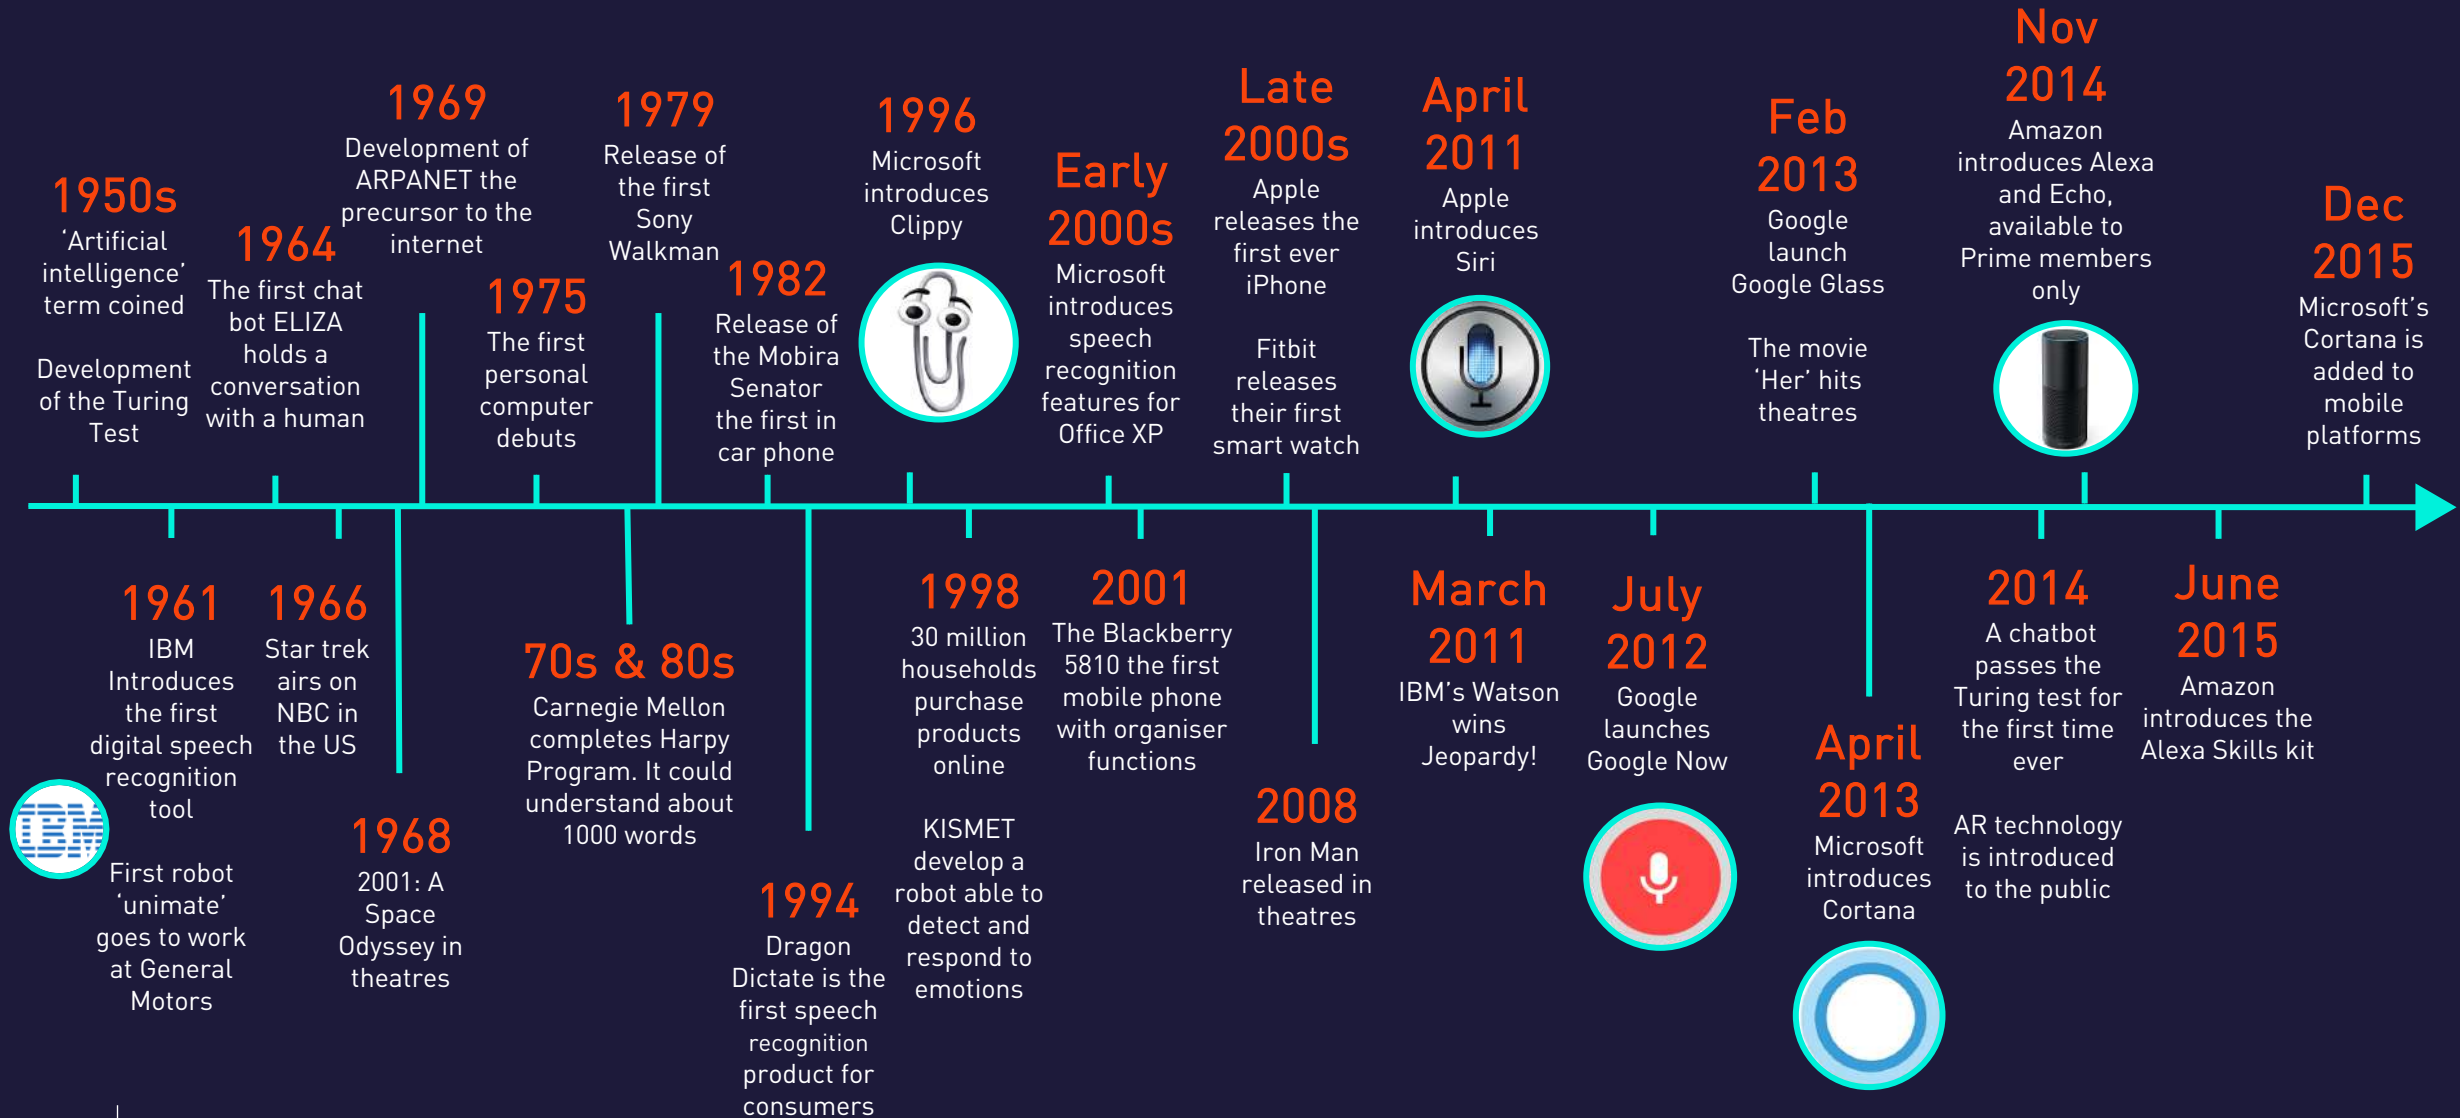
1950s
'Artificial intelligence' term coined

Development of the Turing Test

1964
The first chat bot ELIZA holds a conversation with a human

1969
Development of ARPANET the precursor to the internet

1975
The first personal computer debuts

1979
Release of the first Sony Walkman

1982
Release of the Mobira Senator the first in car phone

1996
Microsoft introduces Clippy

Early 2000s
Microsoft introduces speech recognition features for Office XP

Late 2000s
Apple releases the first ever iPhone

Fitbit releases their first smart watch

April 2011
Apple introduces Siri

Feb 2013
Google launch Google Glass

The movie 'Her' hits theatres

Nov 2014
Amazon introduces Alexa and Echo, available to Prime members only

Dec 2015
Microsoft's Cortana is added to mobile platforms

1961
IBM Introduces the first digital speech recognition tool

IBM

First robot 'unimate' goes to work at General Motors

1966
Star trek airs on NBC in the US

1968
2001: A Space Odyssey in theatres

70s & 80s
Carnegie Mellon completes Harpy Program. It could understand about 1000 words

1994
Dragon Dictate is the first speech recognition product for consumers

1998
30 million households purchase products online

KISMET develop a robot able to detect and respond to emotions

2001
The Blackberry 5810 the first mobile phone with organiser functions

2008
Iron Man released in theatres

March 2011
IBM's Watson wins Jeopardy!

July 2012
Google launches Google Now

April 2013
Microsoft introduces Cortana

2014
A chatbot passes the Turing test for the first time ever

AR technology is introduced to the public

June 2015
Amazon introduces the Alexa Skills kit